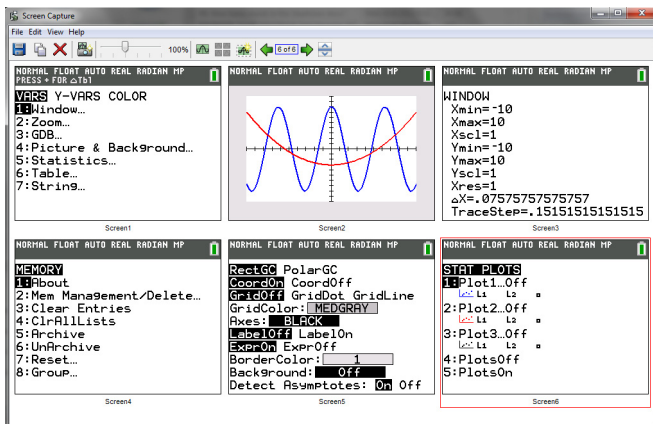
Screen Capture
File Edit View Help
100%
6 of 6

NORMAL FLOAT AUTO REAL RADIAN MP
PRESS + FOR △Tbl
VARS Y-VARS COLOR
1:Window…
2:Zoom…
3:GDB…
4:Picture & Background…
5:Statistics…
6:Table…
7:String…
Screen1

NORMAL FLOAT AUTO REAL RADIAN MP
Screen2

NORMAL FLOAT AUTO REAL RADIAN MP
WINDOW
Xmin=-10
Xmax=10
Xscl=1
Ymin=-10
Ymax=10
Yscl=1
Xres=1
△X=.07575757575757
TraceStep=.15151515151515
Screen3

NORMAL FLOAT AUTO REAL RADIAN MP
MEMORY
1:About
2:Mem Management/Delete…
3:Clear Entries
4:ClrAllLists
5:Archive
6:UnArchive
7:Reset…
8:Group…
Screen4

NORMAL FLOAT AUTO REAL RADIAN MP
RectGC PolarGC
CoordOn CoordOff
GridOff GridDot GridLine
GridColor: MEDGRAY
Axes: BLACK
LabelOff LabelOn
ExprOn ExprOff
BorderColor: 1
Background: Off
Detect Asymptotes: On Off
Screen5

NORMAL FLOAT AUTO REAL RADIAN MP
STAT PLOTS
1:Plot1…Off
L1 L2 ▫
2:Plot2…Off
L1 L2 ▫
3:Plot3…Off
L1 L2 ▫
4:PlotsOff
5:PlotsOn
Screen6